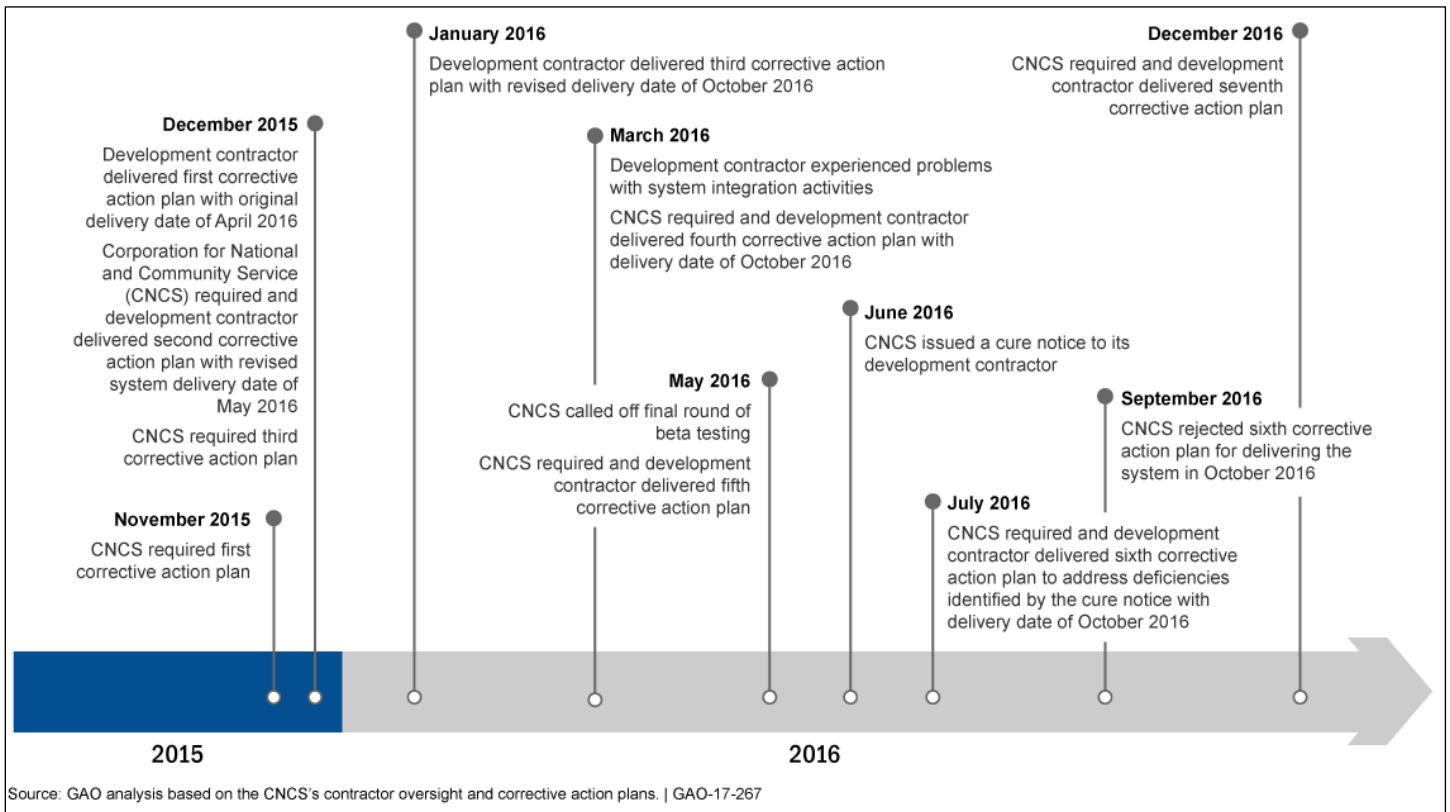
November 2015
CNCS required first corrective action plan

December 2015
Development contractor delivered first corrective action plan with original delivery date of April 2016

Corporation for National and Community Service (CNCS) required and development contractor delivered second corrective action plan with revised system delivery date of May 2016

CNCS required third corrective action plan

January 2016
Development contractor delivered third corrective action plan with revised delivery date of October 2016

March 2016
Development contractor experienced problems with system integration activities

CNCS required and development contractor delivered fourth corrective action plan with delivery date of October 2016

May 2016
CNCS called off final round of beta testing

CNCS required and development contractor delivered fifth corrective action plan

June 2016
CNCS issued a cure notice to its development contractor

July 2016
CNCS required and development contractor delivered sixth corrective action plan to address deficiencies identified by the cure notice with delivery date of October 2016

September 2016
CNCS rejected sixth corrective action plan for delivering the system in October 2016

December 2016
CNCS required and development contractor delivered seventh corrective action plan

2015

2016

Source: GAO analysis based on the CNCS's contractor oversight and corrective action plans. | GAO-17-267